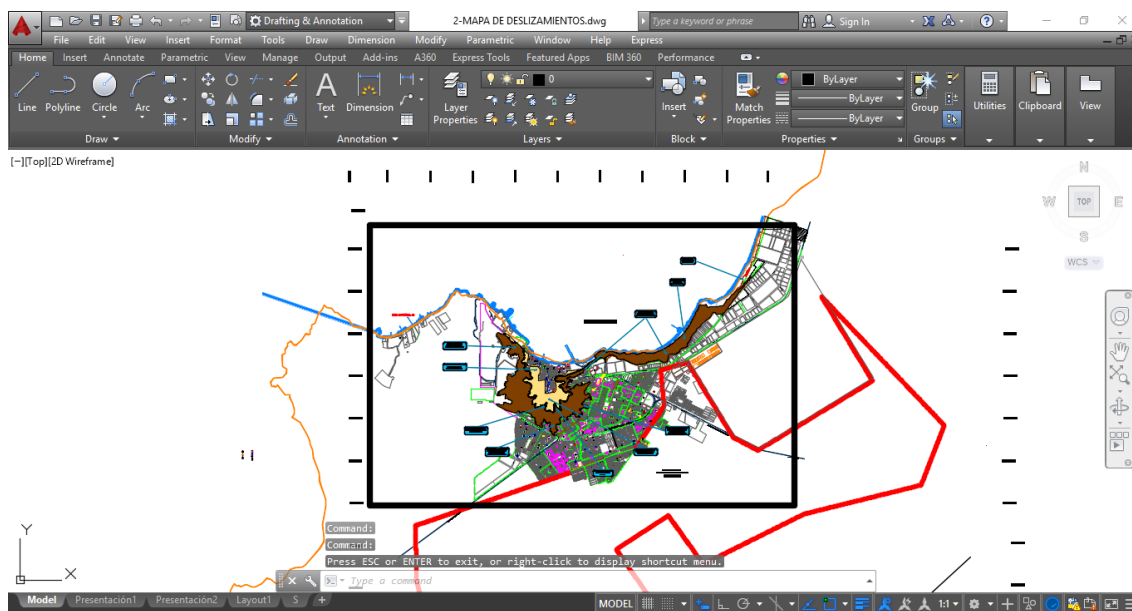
Drafting & Annotation
2-MAPA DE DESLIZAMIENTOS.dwg
Type a keyword or phrase
Sign In
File Edit View Insert Format Tools Draw Dimension Modify Parametric Window Help Express
Home Insert Annotate Parametric View Manage Output Add-ins A360 Express Tools Featured Apps BIM 360 Performance
Line Polyline Circle Arc
Draw
Modify
Text Dimension
Annotation
Layer Properties
0
Layers
Insert
Block
Match Properties
ByLayer
ByLayer
ByLayer
Properties
Group
Groups
Utilities
Clipboard
View
[−][Top][2D Wireframe]
N
W
TOP
E
S
WCS
Y
X
Command:
Command:
Press ESC or ENTER to exit, or right-click to display shortcut menu.
Type a command
Model Presentación1 Presentación2 Layout1 S +
MODEL
1:1